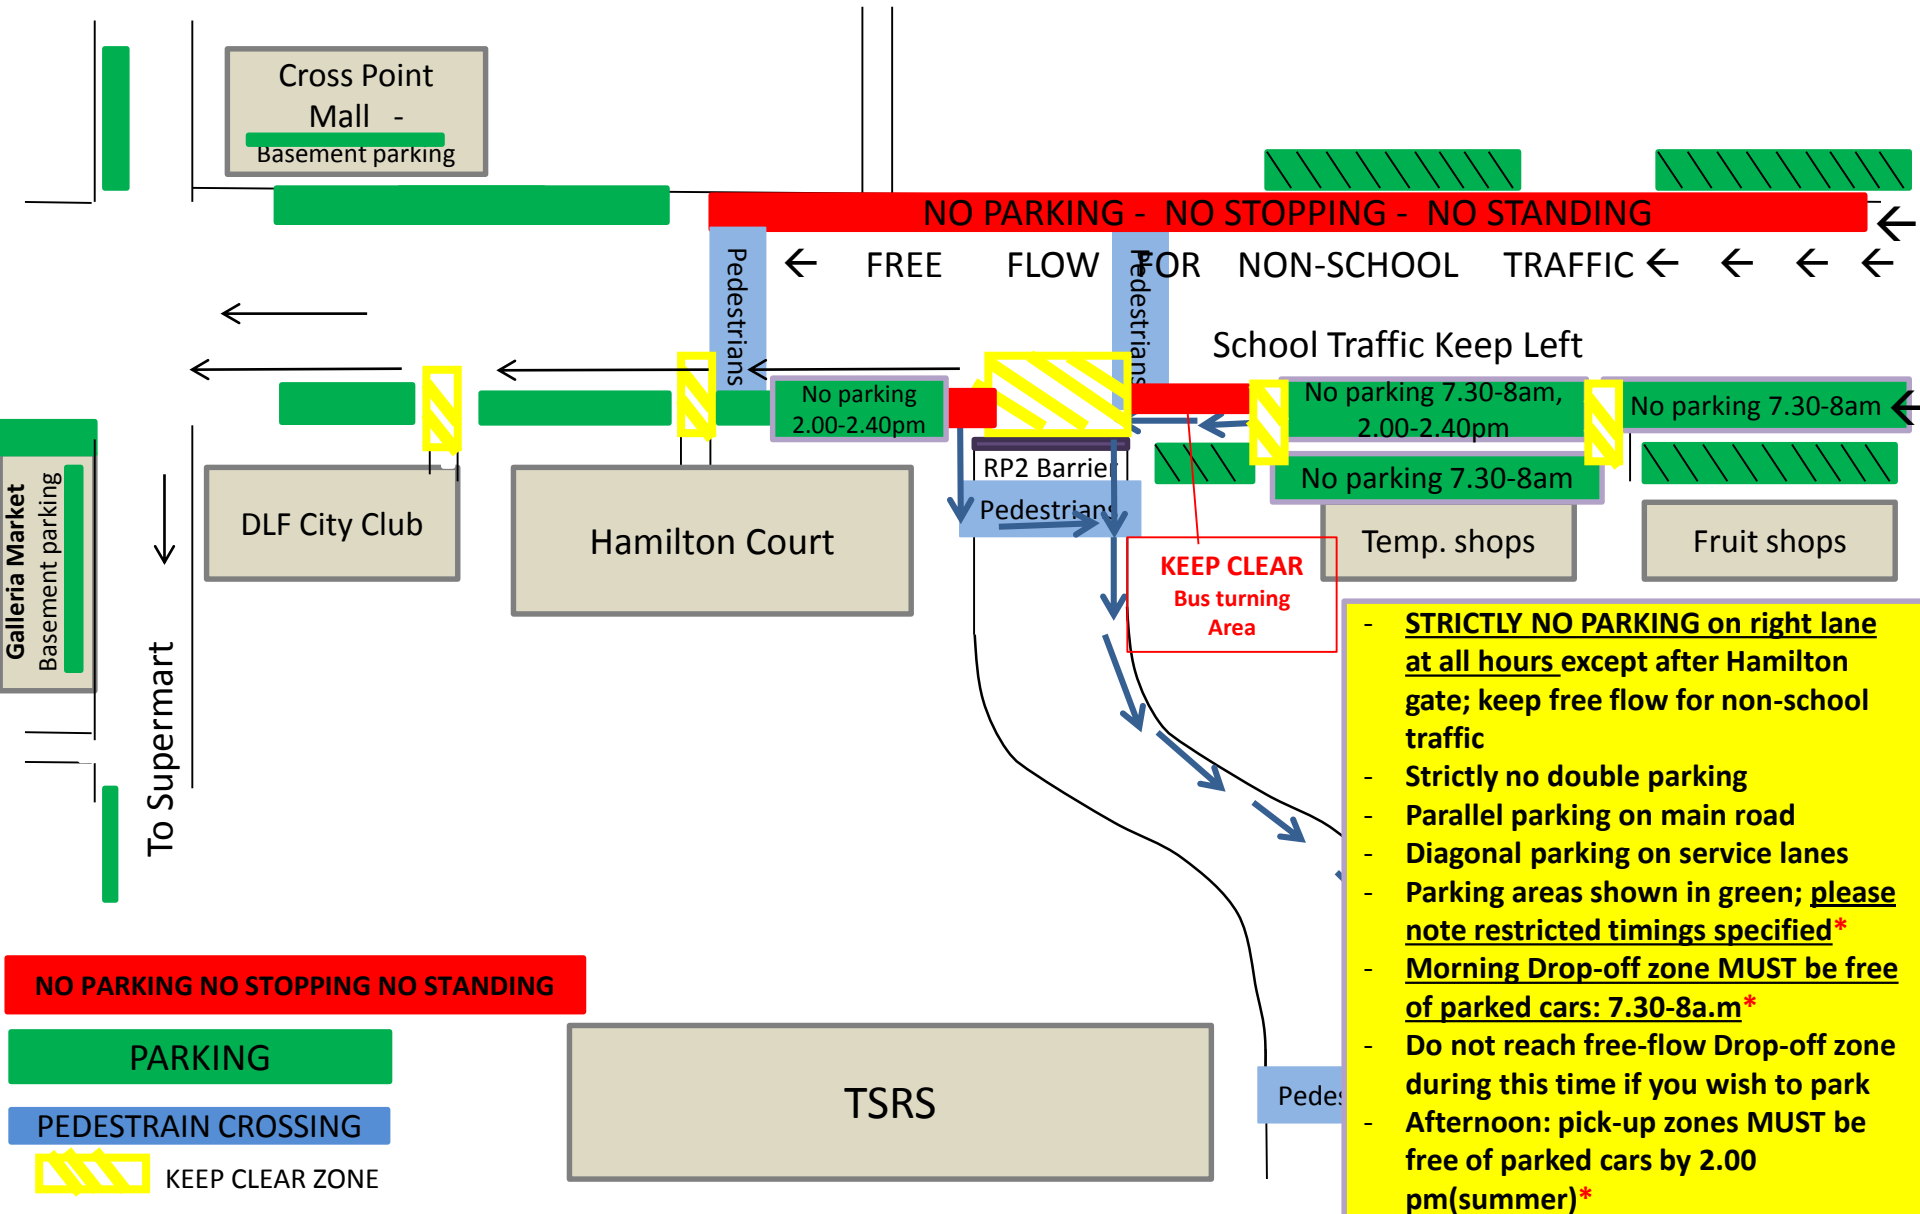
Cross Point Mall - Basement parking

NO PARKING - NO STOPPING - NO STANDING

Pedestrians

FREE FLOW FOR NON-SCHOOL TRAFFIC

Pedestrians

School Traffic Keep Left

No parking 2.00-2.40pm

No parking 7.30-8am, 2.00-2.40pm

No parking 7.30-8am

No parking 7.30-8am

RP2 Barrier

Pedestrians

Galleria Market Basement parking

DLF City Club

Hamilton Court

Temp. shops

Fruit shops

KEEP CLEAR
Bus turning Area

To Supermart

- STRICTLY NO PARKING on right lane at all hours except after Hamilton gate; keep free flow for non-school traffic
- Strictly no double parking
- Parallel parking on main road
- Diagonal parking on service lanes
- Parking areas shown in green; please note restricted timings specified*
- Morning Drop-off zone MUST be free of parked cars: 7.30-8a.m*
- Do not reach free-flow Drop-off zone during this time if you wish to park
- Afternoon: pick-up zones MUST be free of parked cars by 2.00 pm(summer)*

NO PARKING NO STOPPING NO STANDING

PARKING

PEDESTRAIN CROSSING

KEEP CLEAR ZONE

TSRS

Pedes